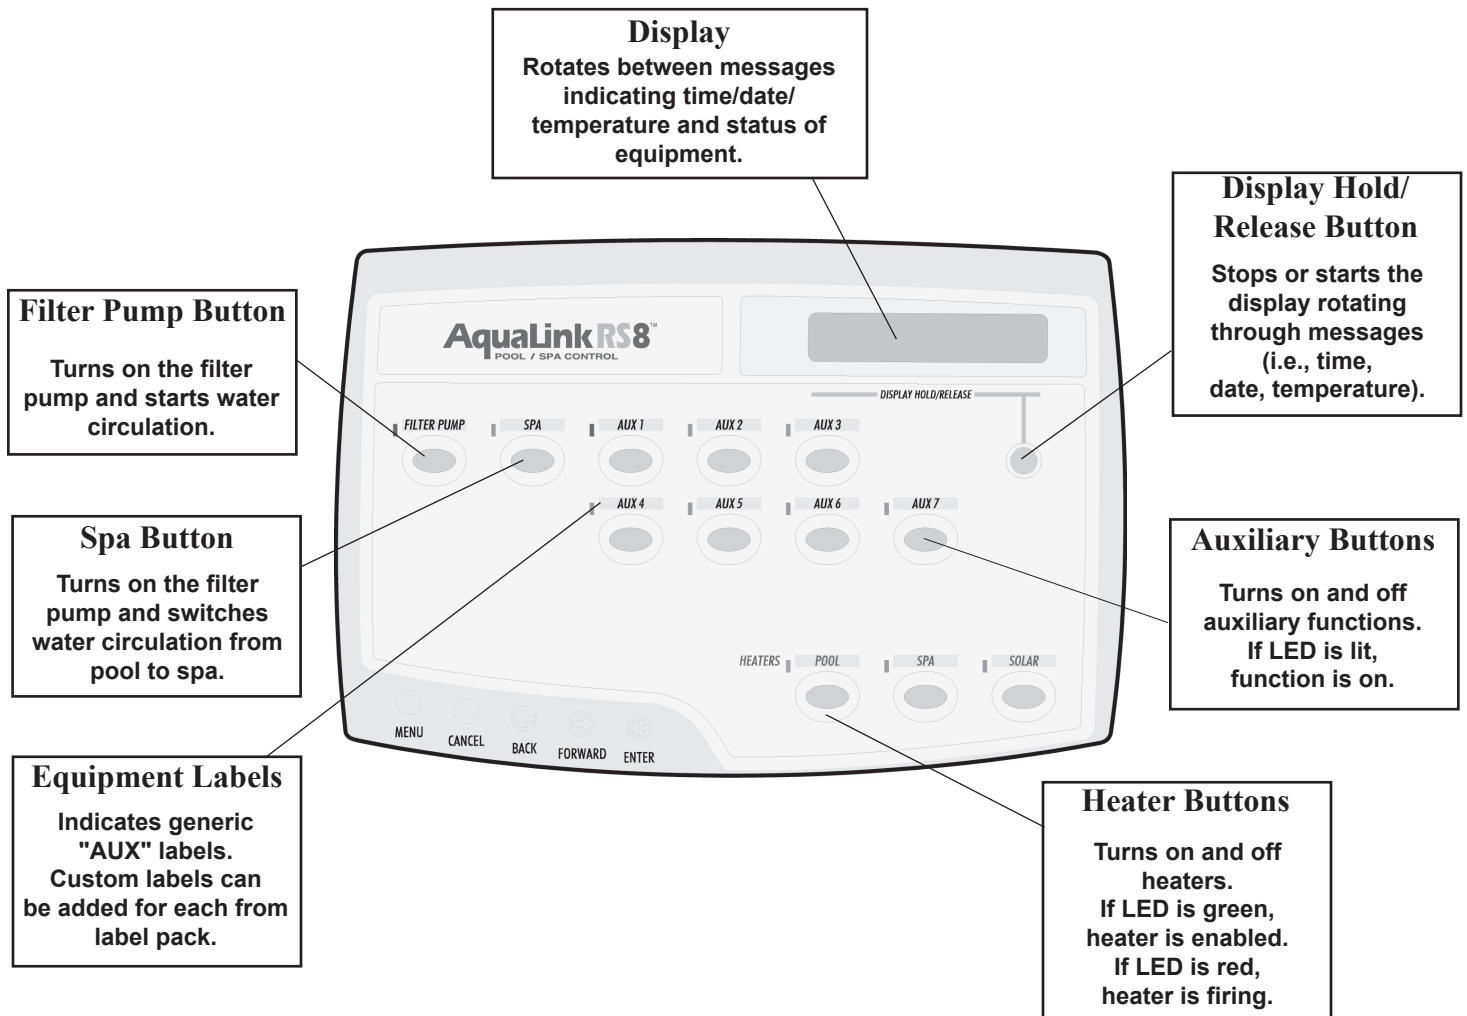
Display
Rotates between messages indicating time/date/temperature and status of equipment.

Display Hold/Release Button
Stops or starts the display rotating through messages (i.e., time, date, temperature).

Filter Pump Button
Turns on the filter pump and starts water circulation.

Spa Button
Turns on the filter pump and switches water circulation from pool to spa.

AquaLink RS8™
POOL / SPA CONTROL

DISPLAY HOLD/RELEASE

FILTER PUMP SPA AUX 1 AUX 2 AUX 3

AUX 4 AUX 5 AUX 6 AUX 7

HEATERS POOL SPA SOLAR

MENU CANCEL BACK FORWARD ENTER

Auxiliary Buttons
Turns on and off auxiliary functions. If LED is lit, function is on.

Equipment Labels
Indicates generic "AUX" labels. Custom labels can be added for each from label pack.

Heater Buttons
Turns on and off heaters. If LED is green, heater is enabled. If LED is red, heater is firing.